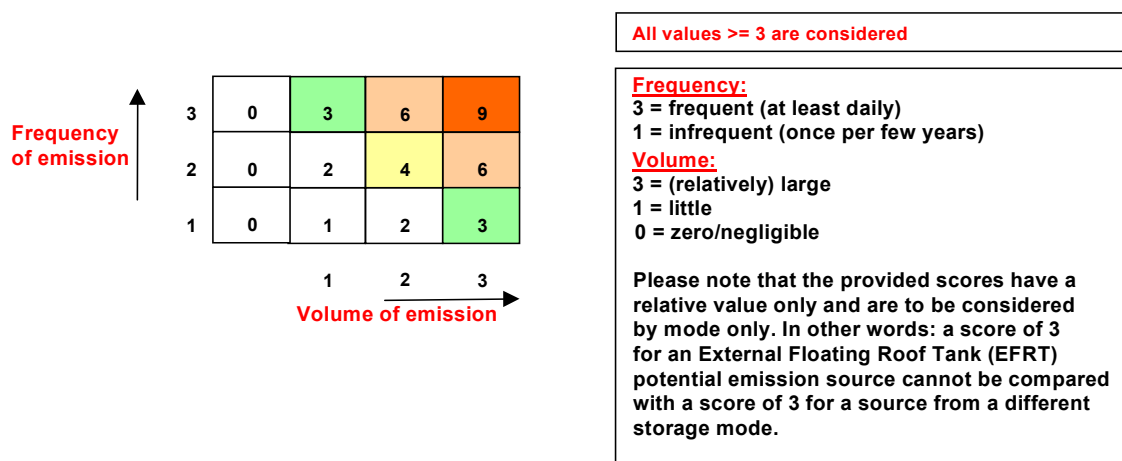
Frequency of emission

| | | | | |
|---|---|---|---|---|
| 3 | 0 | 3 | 6 | 9 |
| 2 | 0 | 2 | 4 | 6 |
| 1 | 0 | 1 | 2 | 3 |
| | | 1 | 2 | 3 |

Volume of emission

All values >= 3 are considered

Frequency:
3 = frequent (at least daily)
1 = infrequent (once per few years)
Volume:
3 = (relatively) large
1 = little
0 = zero/negligible

Please note that the provided scores have a relative value only and are to be considered by mode only. In other words: a score of 3 for an External Floating Roof Tank (EFRT) potential emission source cannot be compared with a score of 3 for a source from a different storage mode.